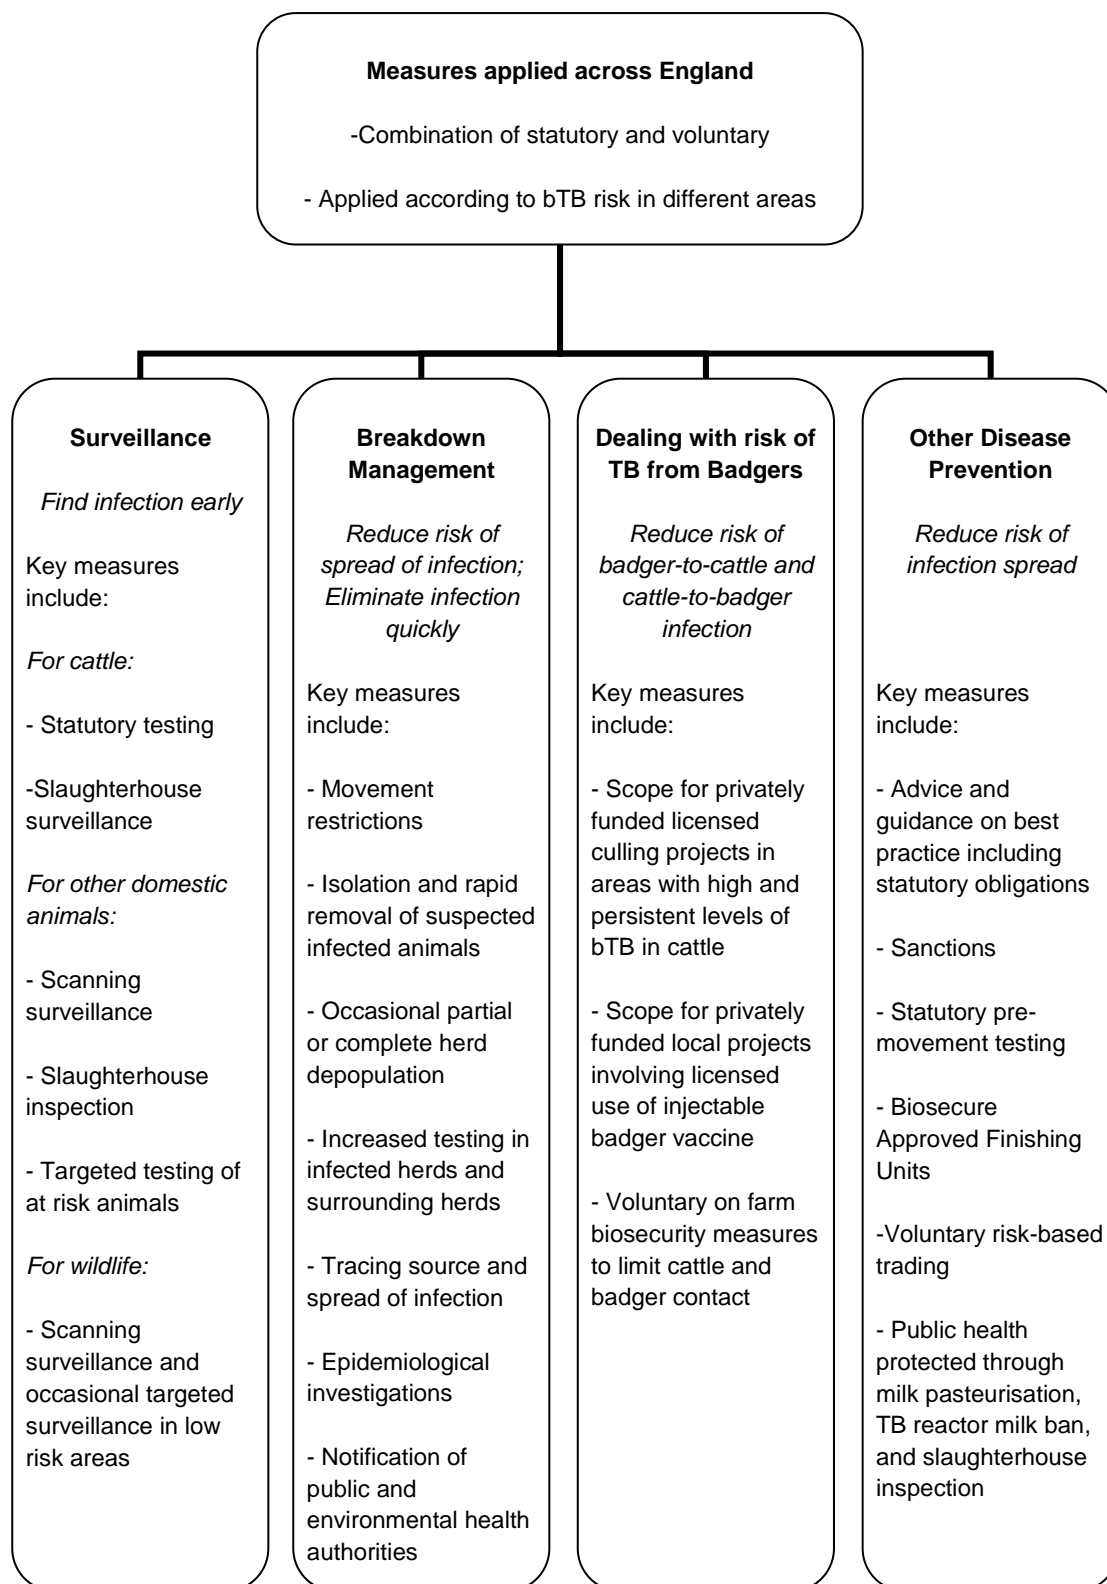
**Measures applied across England**

-Combination of statutory and voluntary

- Applied according to bTB risk in different areas

**Surveillance**

*Find infection early*

Key measures include:

*For cattle:*

- Statutory testing

-Slaughterhouse surveillance

*For other domestic animals:*

- Scanning surveillance

- Slaughterhouse inspection

- Targeted testing of at risk animals

*For wildlife:*

- Scanning surveillance and occasional targeted surveillance in low risk areas

**Breakdown Management**

*Reduce risk of spread of infection; Eliminate infection quickly*

Key measures include:

- Movement restrictions

- Isolation and rapid removal of suspected infected animals

- Occasional partial or complete herd depopulation

- Increased testing in infected herds and surrounding herds

- Tracing source and spread of infection

- Epidemiological investigations

- Notification of public and environmental health authorities

**Dealing with risk of TB from Badgers**

*Reduce risk of badger-to-cattle and cattle-to-badger infection*

Key measures include:

- Scope for privately funded licensed culling projects in areas with high and persistent levels of bTB in cattle

- Scope for privately funded local projects involving licensed use of injectable badger vaccine

- Voluntary on farm biosecurity measures to limit cattle and badger contact

**Other Disease Prevention**

*Reduce risk of infection spread*

Key measures include:

- Advice and guidance on best practice including statutory obligations

- Sanctions

- Statutory pre-movement testing

- Biosecure Approved Finishing Units

-Voluntary risk-based trading

- Public health protected through milk pasteurisation, TB reactor milk ban, and slaughterhouse inspection